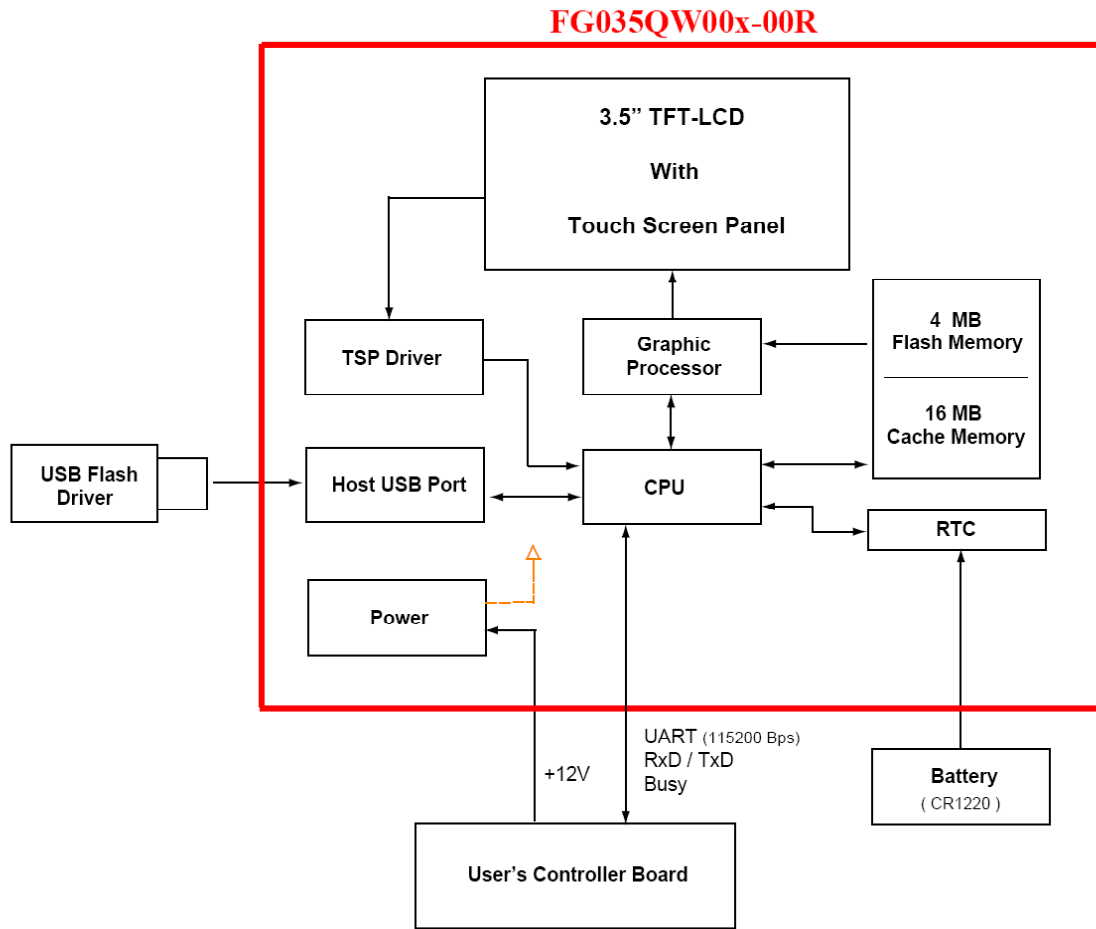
FG035QW00x-00R

3.5” TFT-LCD

With

Touch Screen Panel

TSP Driver

Graphic Processor

4 MB Flash Memory

16 MB Cache Memory

USB Flash Driver

Host USB Port

CPU

RTC

Power

UART (115200 Bps)
RxD / TxD
Busy

+12V

Battery
( CR1220 )

User’s Controller Board